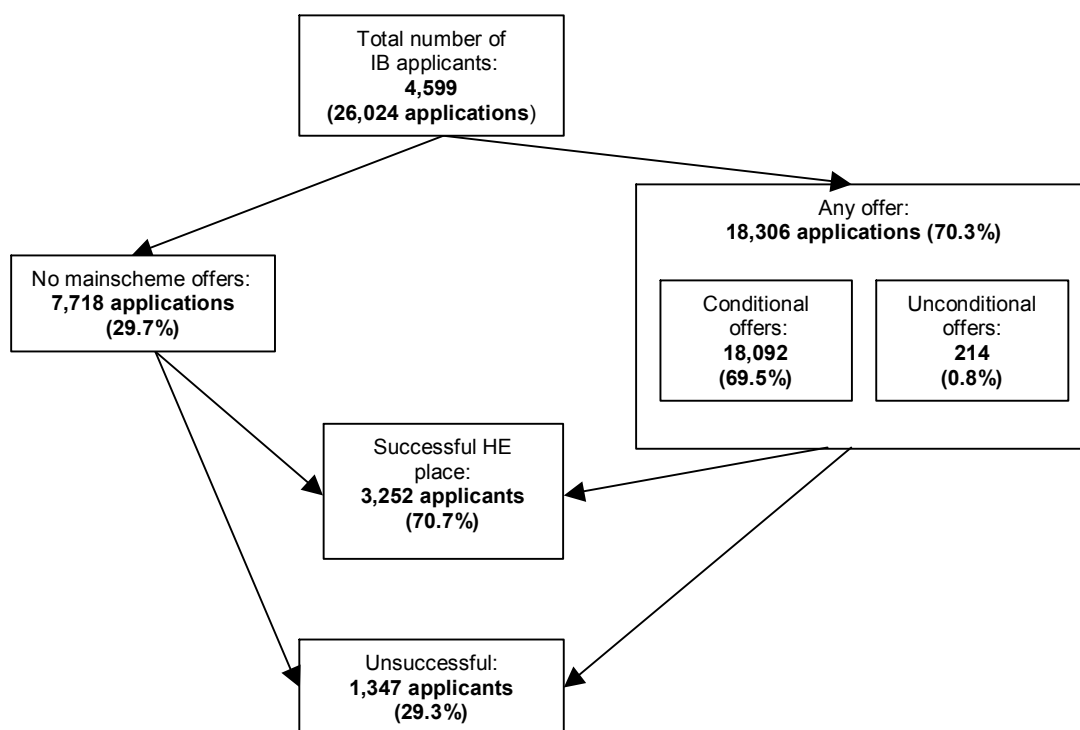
Total number of IB applicants:
**4,599**
**(26,024 applications)**

No mainscheme offers:
**7,718 applications**
**(29.7%)**

Any offer:
**18,306 applications (70.3%)**

Conditional offers:
**18,092**
**(69.5%)**

Unconditional offers:
**214**
**(0.8%)**

Successful HE place:
**3,252 applicants**
**(70.7%)**

Unsuccessful:
**1,347 applicants**
**(29.3%)**